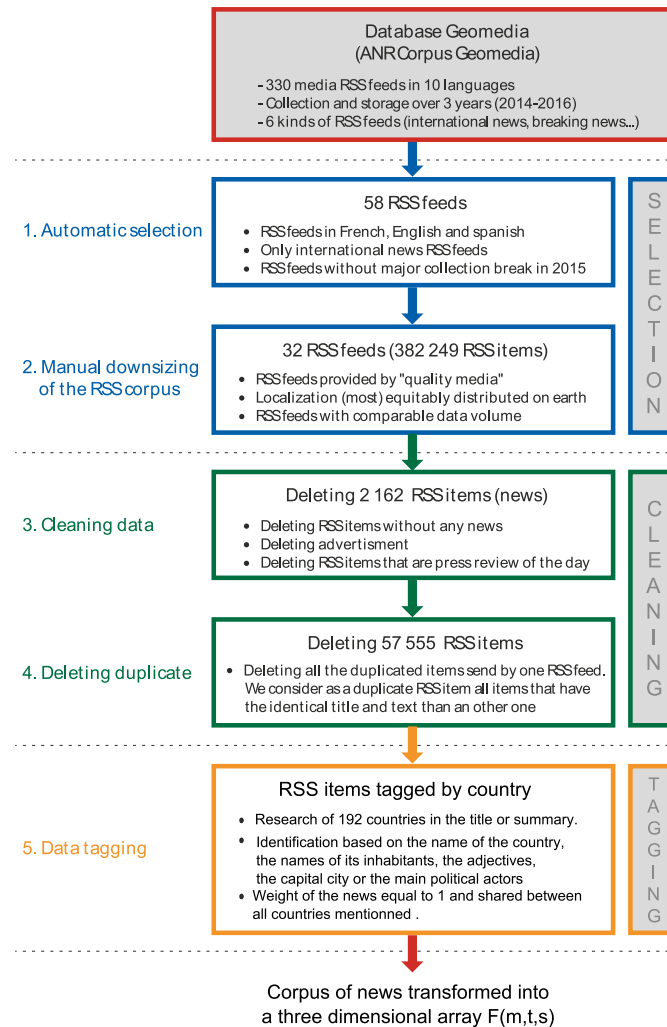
Database Geomedia
(ANR Corpus Geomedia)

- 330 media RSS feeds in 10 languages
- Collection and storage over 3 years (2014-2016)
- 6 kinds of RSS feeds (international news, breaking news...)

1. Automatic selection

58 RSS feeds

• RSS feeds in French, English and spanish
• Only international news RSS feeds
• RSS feeds without major collection break in 2015

2. Manual downsizing of the RSS corpus

32 RSS feeds (382 249 RSS items)

• RSS feeds provided by "quality media"
• Localization (most) equitably distributed on earth
• RSS feeds with comparable data volume

SELECTION

3. Cleaning data

Deleting 2 162 RSS items (news)

• Deleting RSS items without any news
• Deleting advertisment
• Deleting RSS items that are press review of the day

4. Deleting duplicate

Deleting 57 555 RSS items

• Deleting all the duplicated items send by one RSS feed. We consider as a duplicate RSS item all items that have the identical title and text than an other one

CLEANING

5. Data tagging

RSS items tagged by country

• Research of 192 countries in the title or summary.
• Identification based on the name of the country, the names of its inhabitants, the adjectives, the capital city or the main political actors
• Weight of the news equal to 1 and shared between all countries mentionned .

TAGGING

Corpus of news transformed into a three dimensional array F(m,t,s)